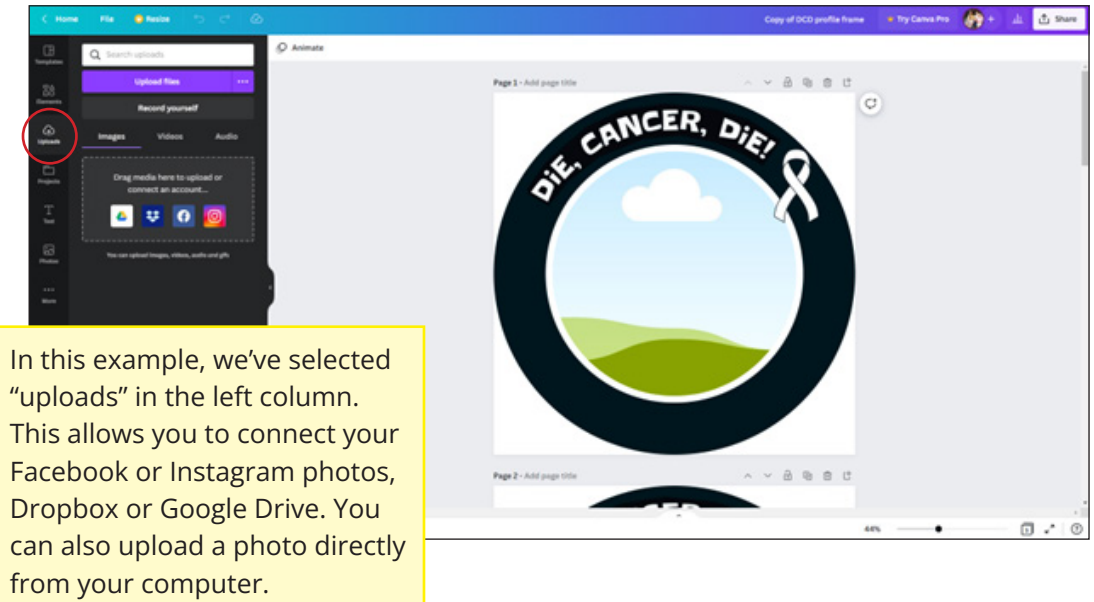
Home File Resize

Copy of DCD profile frame Try Canva Pro Share

Templates
Elements
Uploads
Projects
Text
Photos
More

Search uploads

Upload files

Record yourself

Images Videos Audio

Drag media here to upload or connect an account...

You can upload images, videos, audio and gifs

Animate

Page 1 - Add page title

DiE, CANCER, DiE!

Page 2 - Add page title

44%

In this example, we've selected "uploads" in the left column. This allows you to connect your Facebook or Instagram photos, Dropbox or Google Drive. You can also upload a photo directly from your computer.